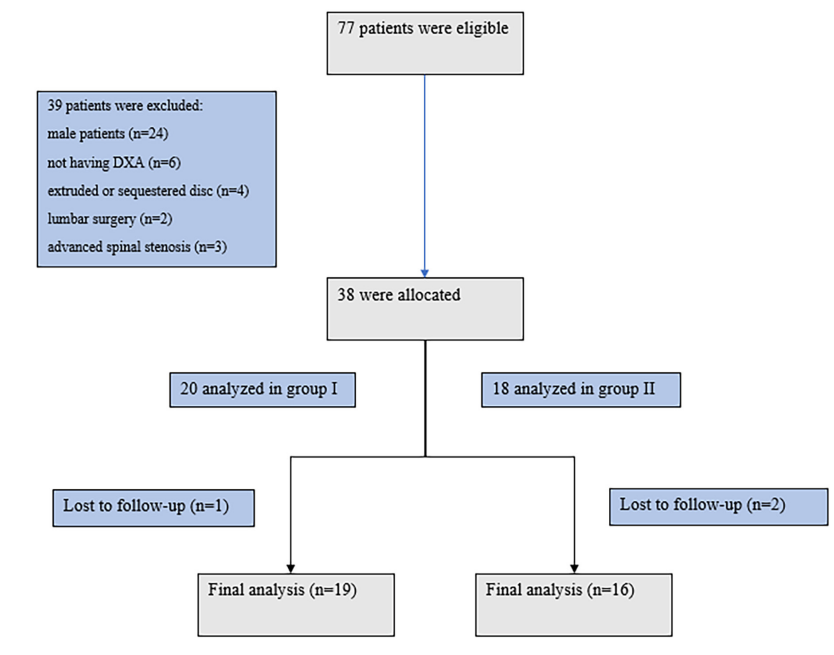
77 patients were eligible

39 patients were excluded:
male patients (n=24)
not having DXA (n=6)
extruded or sequestered disc (n=4)
lumbar surgery (n=2)
advanced spinal stenosis (n=3)

38 were allocated

20 analyzed in group I

18 analyzed in group II

Lost to follow-up (n=1)

Lost to follow-up (n=2)

Final analysis (n=19)

Final analysis (n=16)